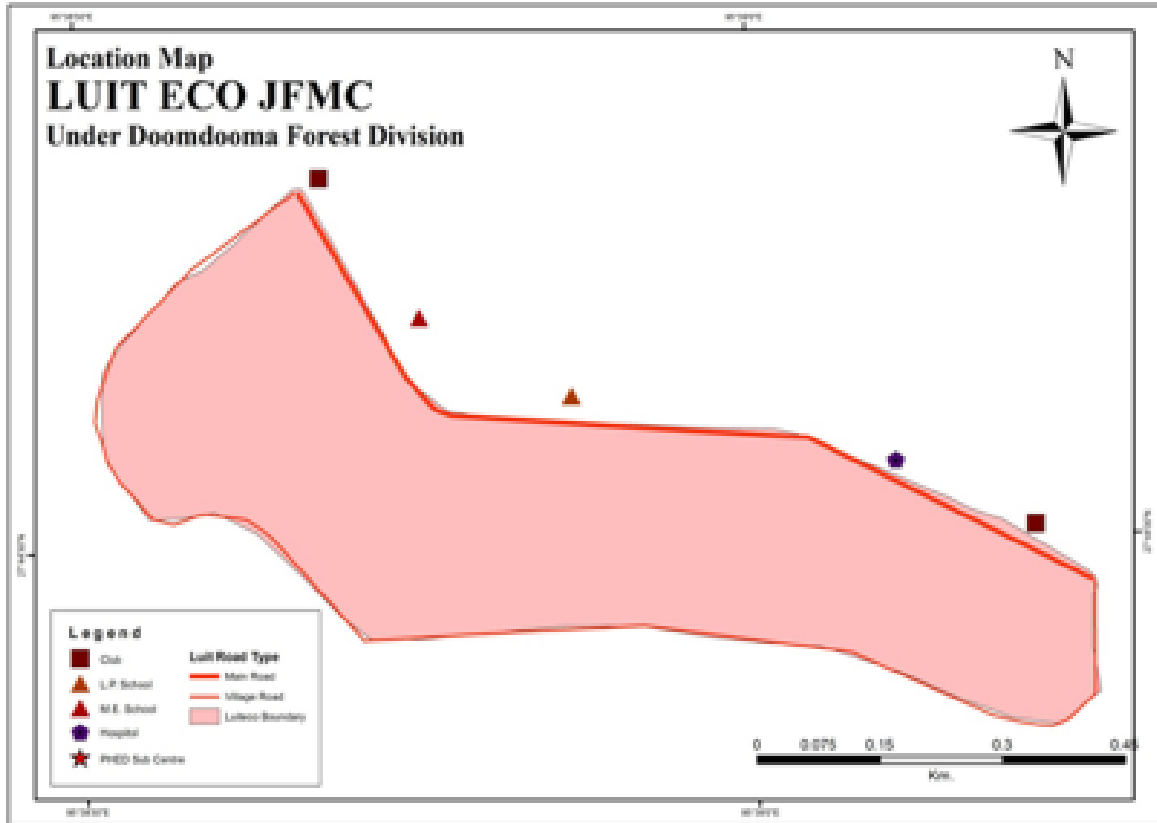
Location Map
LUIT ECO JFMC
Under Doomdooma Forest Division

N

Legend
Club
L.P. School
M.E. School
Hospital
PHED Sub Centre

Luit Road Type
Main Road
Village Road
Luiteco Boundary

0 0.075 0.15 0.3 0.45
Km.

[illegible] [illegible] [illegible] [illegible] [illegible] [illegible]